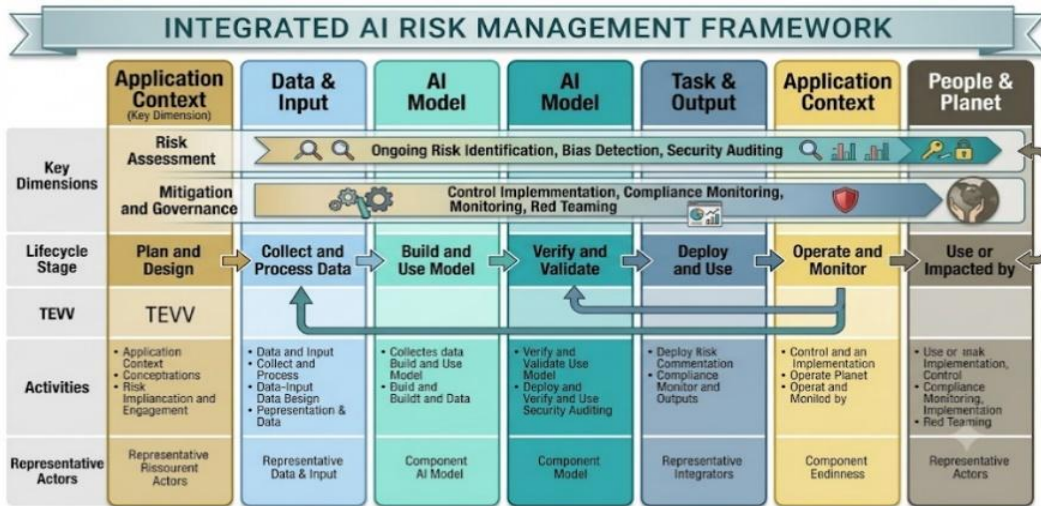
INTEGRATED AI RISK MANAGEMENT FRAMEWORK

| | Application Context (Key Dimension) | Data & Input | AI Model | AI Model | Task & Output | Application Context | People & Planet |
|---|---|---|---|---|---|---|---|
| Key Dimensions | Risk Assessment | Ongoing Risk Identification, Bias Detection, Security Auditing | | | | | |
| | Mitigation and Governance | Control Implemmentation, Compliance Monitoring, Monitoring, Red Teaming | | | | | |
| Lifecycle Stage | Plan and Design | Collect and Process Data | Build and Use Model | Verify and Validate | Deploy and Use | Operate and Monitor | Use or Impacted by |
| TEVV | TEVV | | | | | | |
| Activities | • Application Context • Conceptations • Risk Impliancation and Engagement | • Data and Input • Collect and Process • Data-Input Data Besign • Pepresentation & Data | • Collectes data Build and Use Model • Build and Buildt and Data | • Verify and Validate Use Model • Deploy and Verify and Use Security Auditing | • Deploy Risk Commentation • Compliance Monitor and Outputs | • Control and an Implementation • Operate Planet • Operat and Monilod by | • Use or imak Implementation, Control • Compliance Monitoring, Implementation • Red Teaming |
| Representative Actors | Representative Rissourent Actors | Representative Data & Input | Component AI Model | Component Model | Representative Integrators | Component Eedinness | Representative Actors |